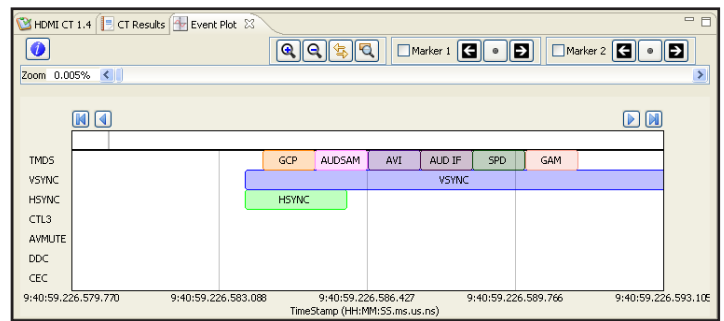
HDMI CT 1.4 | CT Results | Event Plot

Marker 1

Marker 2

Zoom 0.005%

TMDS
VSYNC
HSYNC
CTL3
AVMUTE
DDC
CEC

GCP
AUDSAM
AVI
AUD IF
SPD
GAM

VSYNC

HSYNC

9:40:59.226.579.770
9:40:59.226.583.088
9:40:59.226.586.427
9:40:59.226.589.766
9:40:59.226.593.105

TimeStamp (HH:MM:SS.ms.us.ns)